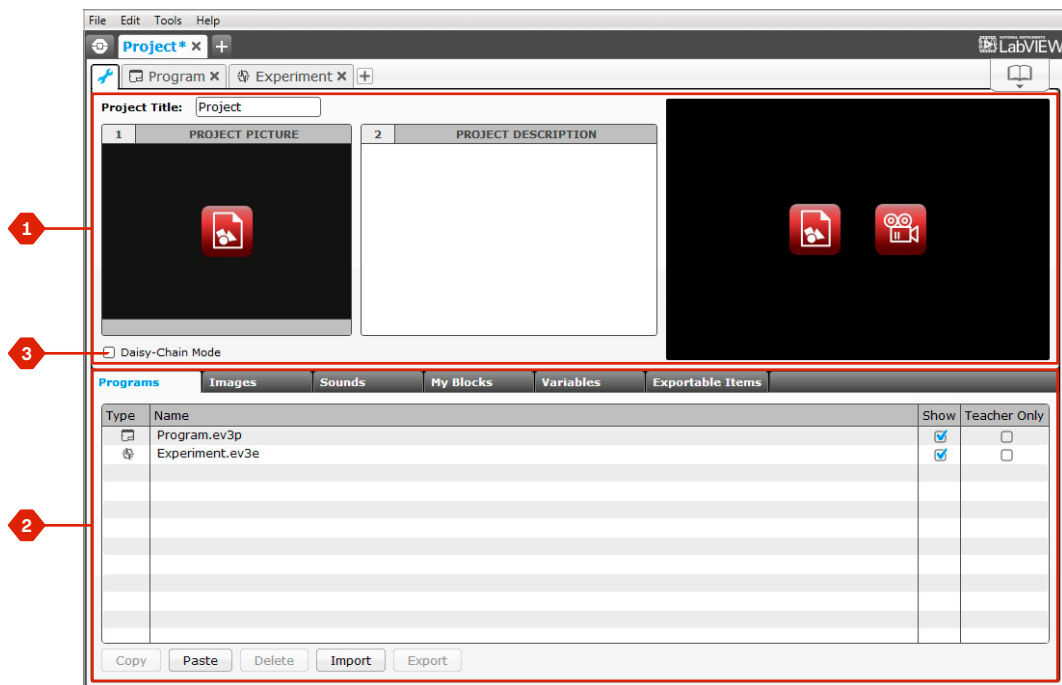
File Edit Tools Help

Project* ✕ +

NATIONAL INSTRUMENTS LabVIEW

Program ✕ Experiment ✕ +

Project Title: Project

1 PROJECT PICTURE

2 PROJECT DESCRIPTION

1

3

Daisy-Chain Mode

Programs | Images | Sounds | My Blocks | Variables | Exportable Items

| Type | Name | Show | Teacher Only |
|---|---|---|---|
| | Program.ev3p | ☑ | ☐ |
| | Experiment.ev3e | ☑ | ☐ |

2

Copy Paste Delete Import Export